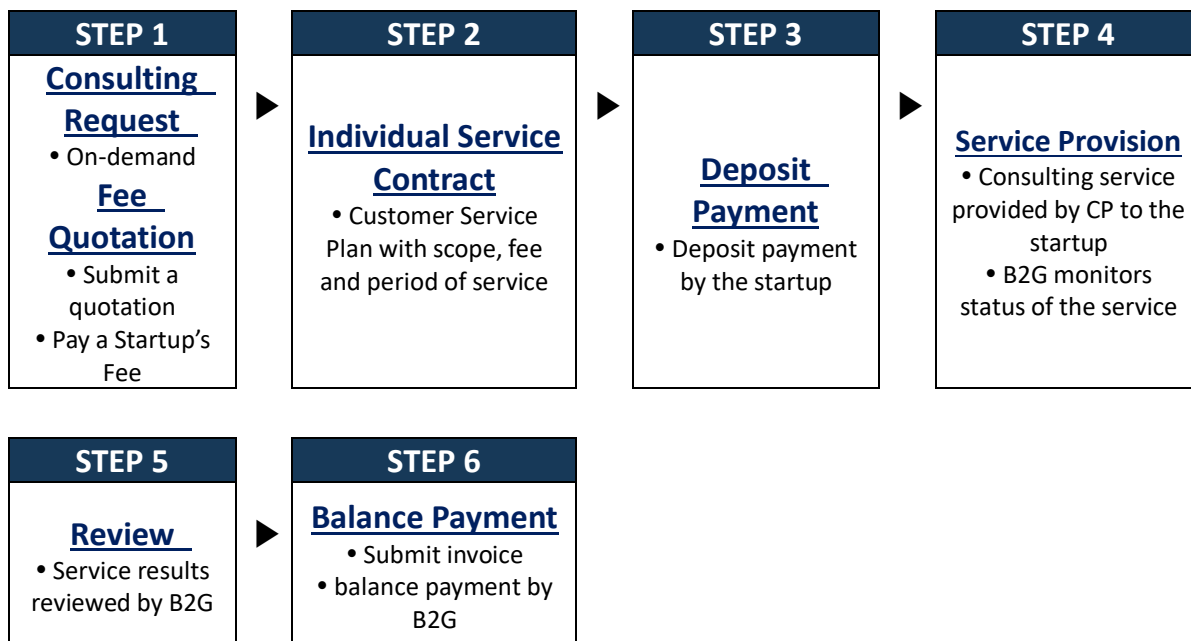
STEP 1

Consulting Request

• On-demand

Fee Quotation

• Submit a quotation

• Pay a Startup's Fee

STEP 2

Individual Service Contract

• Customer Service Plan with scope, fee and period of service

STEP 3

Deposit Payment

• Deposit payment by the startup

STEP 4

Service Provision

• Consulting service provided by CP to the startup

• B2G monitors status of the service

STEP 5

Review

• Service results reviewed by B2G

STEP 6

Balance Payment

• Submit invoice

• balance payment by B2G